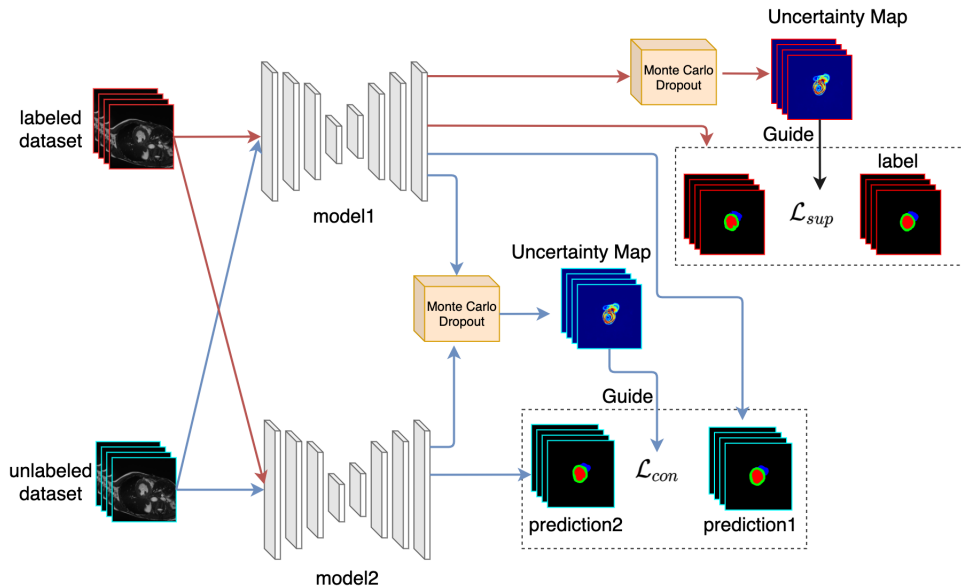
Uncertainty Map

labeled dataset

Monte Carlo Dropout

Guide

label

model1

$\mathcal{L}_{sup}$

Uncertainty Map

Monte Carlo Dropout

Guide

unlabeled dataset

$\mathcal{L}_{con}$

prediction2

prediction1

model2